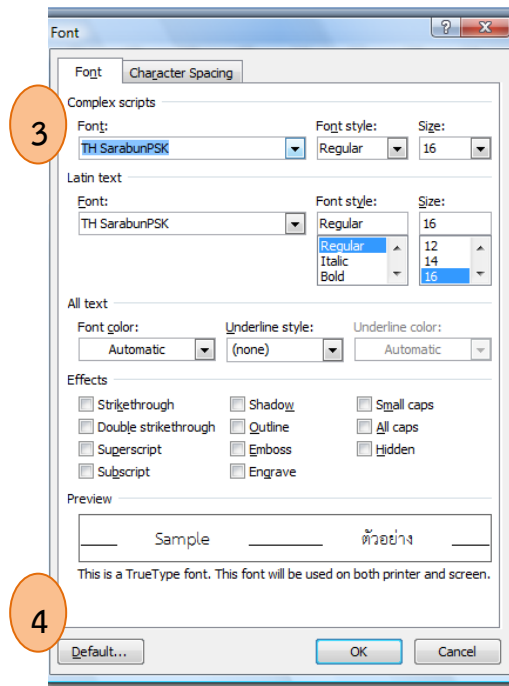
Font

?

X

Font

Character Spacing

3

Complex scripts

Font:

TH SarabunPSK

Font style:

Regular

Size:

16

Latin text

Font:

TH SarabunPSK

Font style:

Regular

Regular

Italic

Bold

Size:

16

12

14

16

All text

Font color:

Automatic

Underline style:

(none)

Underline color:

Automatic

Effects

Strikethrough

Double strikethrough

Superscript

Subscript

Shadow

Outline

Emboss

Engrave

Small caps

All caps

Hidden

Preview

Sample

ตัวอย่าง

This is a TrueType font. This font will be used on both printer and screen.

4

Default...

OK

Cancel